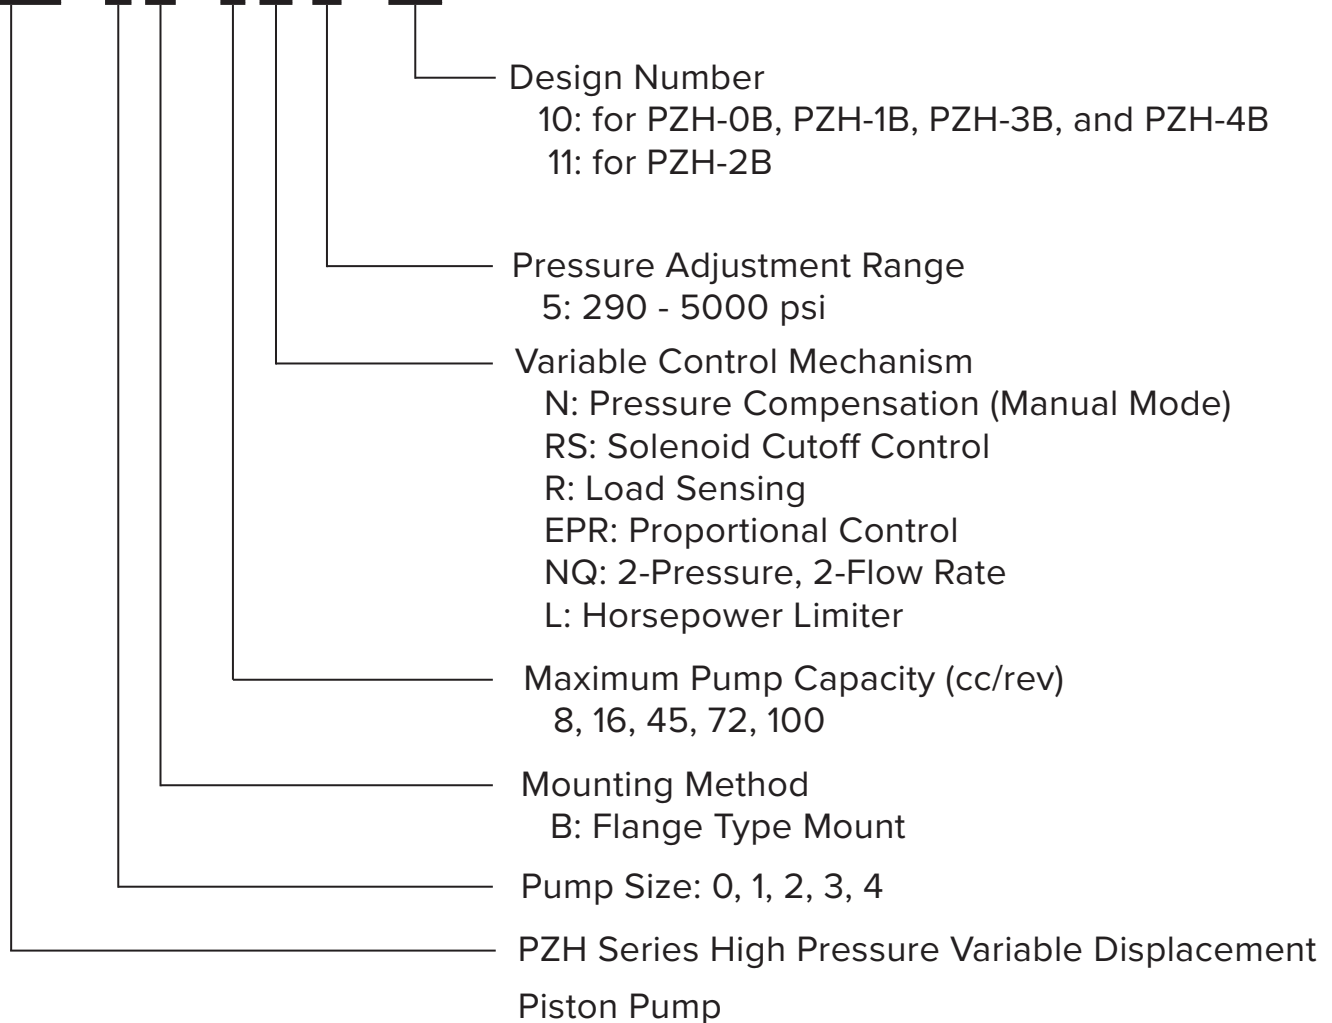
Design Number
10: for PZH-0B, PZH-1B, PZH-3B, and PZH-4B
11: for PZH-2B

Pressure Adjustment Range
5: 290 - 5000 psi

Variable Control Mechanism
N: Pressure Compensation (Manual Mode)
RS: Solenoid Cutoff Control
R: Load Sensing
EPR: Proportional Control
NQ: 2-Pressure, 2-Flow Rate
L: Horsepower Limiter

Maximum Pump Capacity (cc/rev)
8, 16, 45, 72, 100

Mounting Method
B: Flange Type Mount

Pump Size: 0, 1, 2, 3, 4

PZH Series High Pressure Variable Displacement Piston Pump